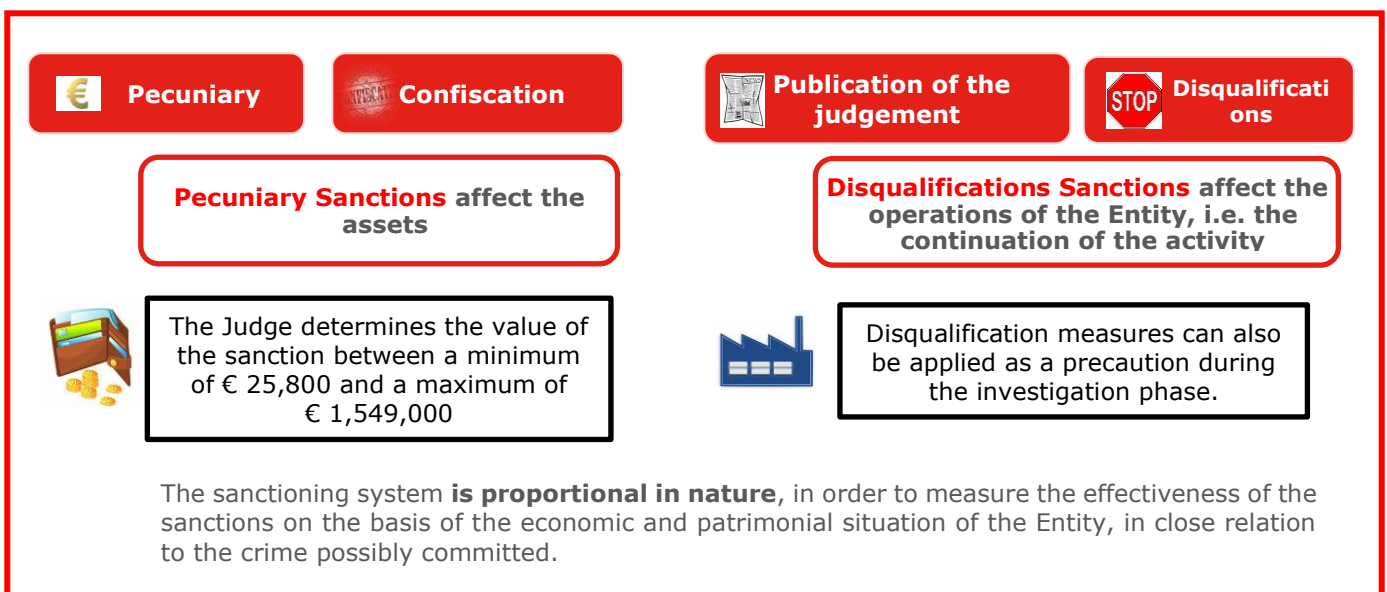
€ Pecuniary

Confiscation

Publication of the judgement

STOP Disqualifications

**Pecuniary Sanctions** affect the assets

**Disqualifications Sanctions** affect the operations of the Entity, i.e. the continuation of the activity

The Judge determines the value of the sanction between a minimum of € 25,800 and a maximum of € 1,549,000

Disqualification measures can also be applied as a precaution during the investigation phase.

The sanctioning system **is proportional in nature**, in order to measure the effectiveness of the sanctions on the basis of the economic and patrimonial situation of the Entity, in close relation to the crime possibly committed.